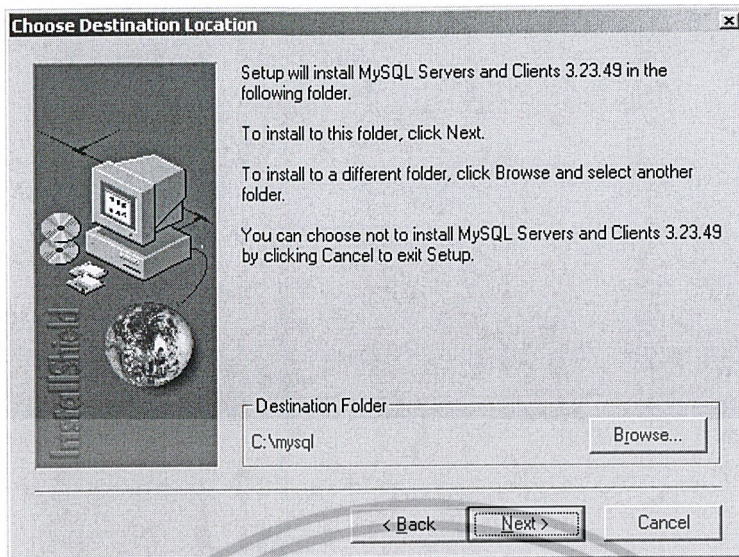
Choose Destination Location

×

Setup will install MySQL Servers and Clients 3.23.49 in the following folder.

To install to this folder, click Next.

To install to a different folder, click Browse and select another folder.

You can choose not to install MySQL Servers and Clients 3.23.49 by clicking Cancel to exit Setup.

InstallShield

Destination Folder

C:\mysql

Browse...

< Back

Next >

Cancel